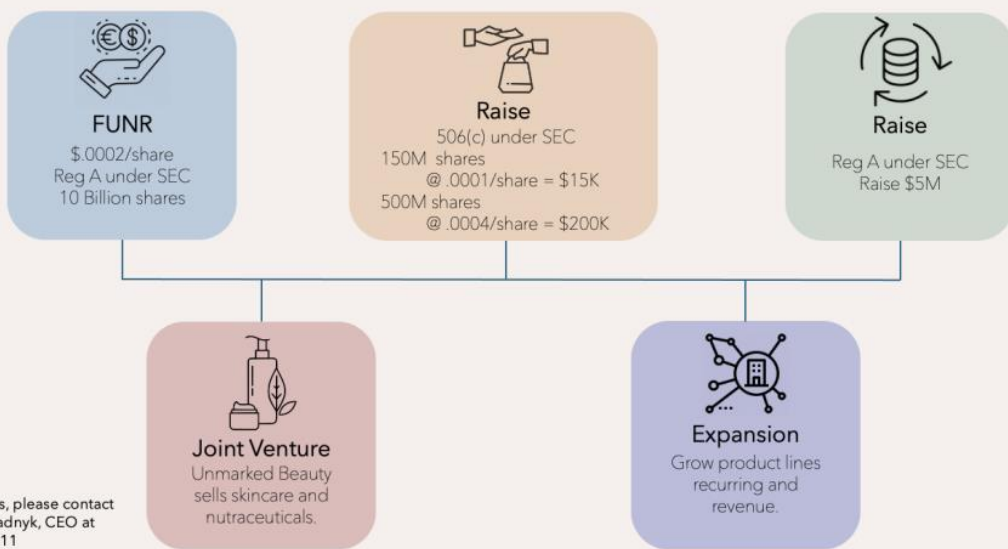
FUNR
$.0002/share
Reg A under SEC
10 Billion shares

Raise
506(c) under SEC
150M shares
@ .0001/share = $15K
500M shares
@ .0004/share = $200K

Raise
Reg A under SEC
Raise $5M

Joint Venture
Unmarked Beauty sells skincare and nutraceuticals.

Expansion
Grow product lines recurring and revenue.

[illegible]s, please contact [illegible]adnyk, CEO at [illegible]11